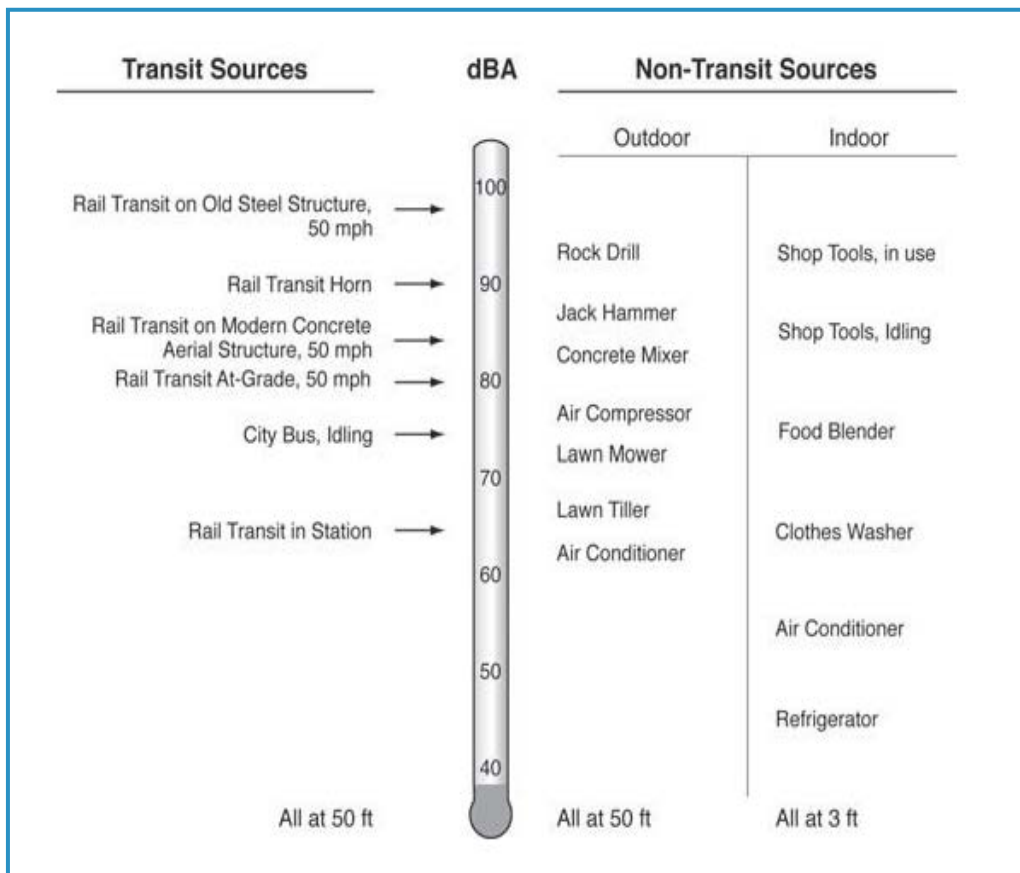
Transit Sources

dBA

Non-Transit Sources

Outdoor

Indoor

Rail Transit on Old Steel Structure, 50 mph

100

Rock Drill

Shop Tools, in use

Rail Transit Horn

90

Jack Hammer

Rail Transit on Modern Concrete Aerial Structure, 50 mph

Shop Tools, Idling

Concrete Mixer

Rail Transit At-Grade, 50 mph

80

Air Compressor

City Bus, Idling

Food Blender

Lawn Mower

70

Lawn Tiller

Rail Transit in Station

Clothes Washer

Air Conditioner

60

Air Conditioner

50

Refrigerator

40

All at 50 ft

All at 50 ft

All at 3 ft